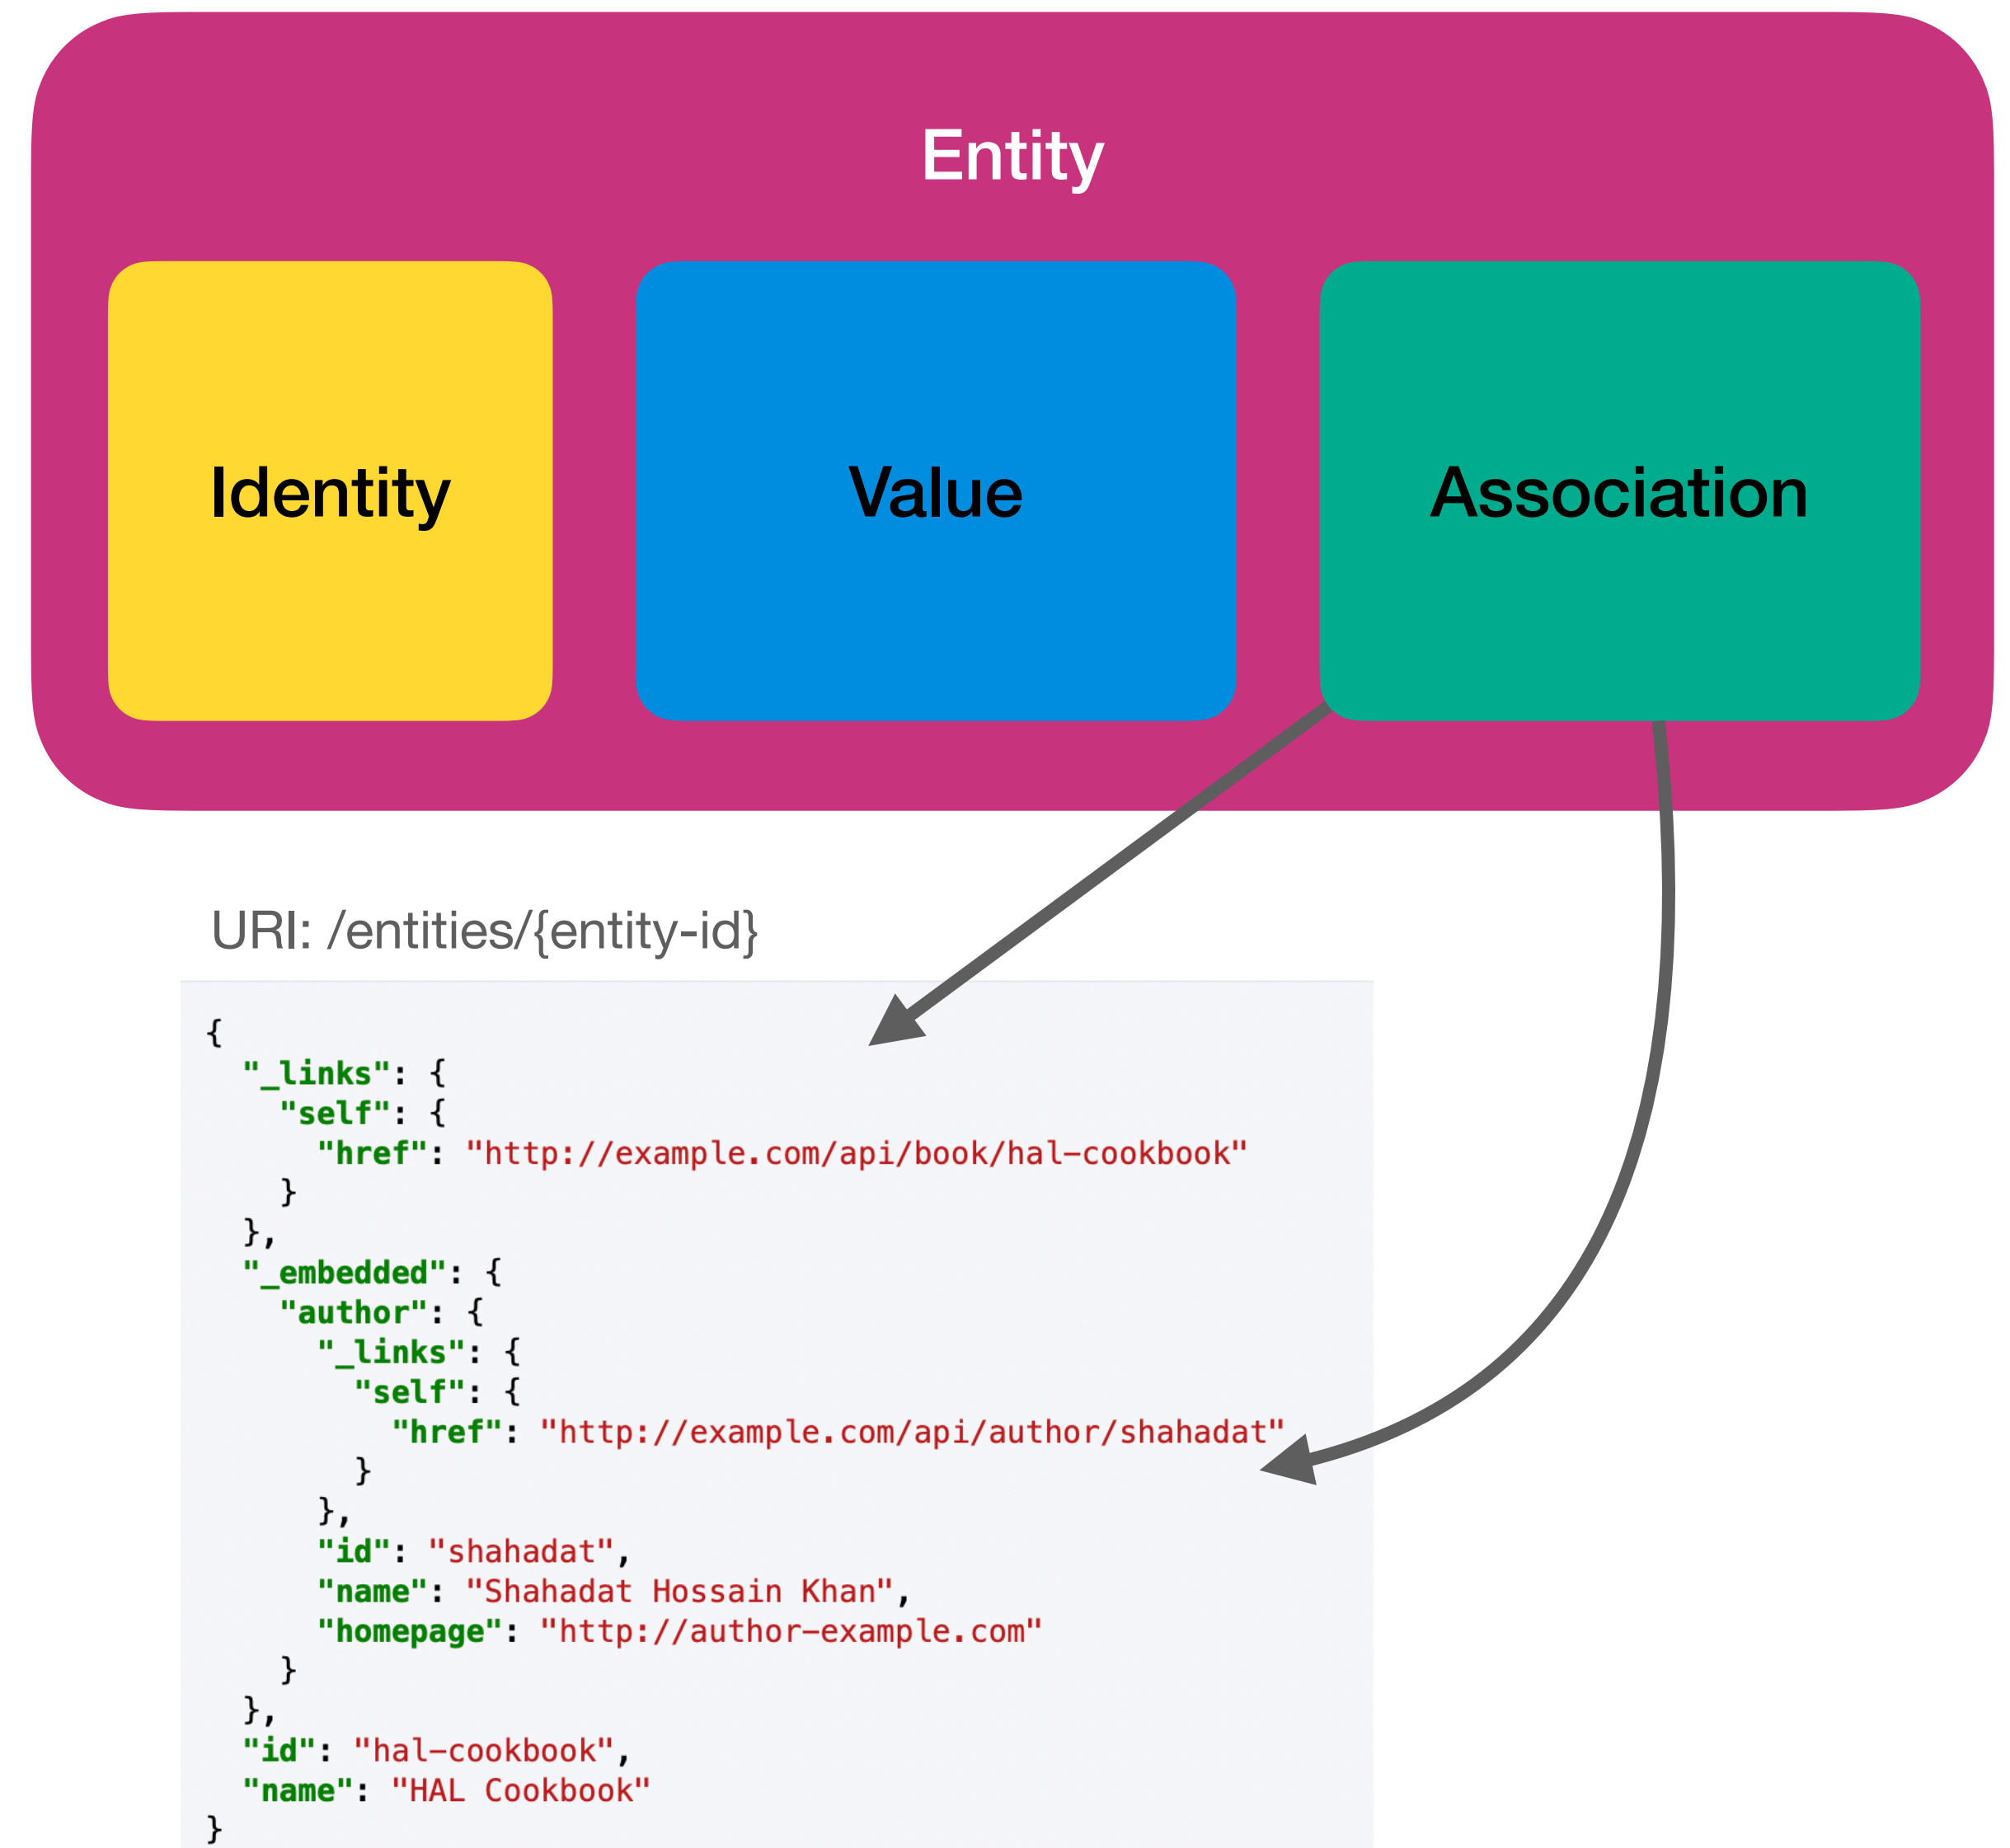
Entity

Identity

Value

Association

URI: /entities/{entity-id}

```
{
  "_links": {
    "self": {
      "href": "http://example.com/api/book/hal-cookbook"
    }
  },
  "_embedded": {
    "author": {
      "_links": {
        "self": {
          "href": "http://example.com/api/author/shahadat"
        }
      },
      "id": "shahadat",
      "name": "Shahadat Hossain Khan",
      "homepage": "http://author-example.com"
    }
  },
  "id": "hal-cookbook",
  "name": "HAL Cookbook"
}
```